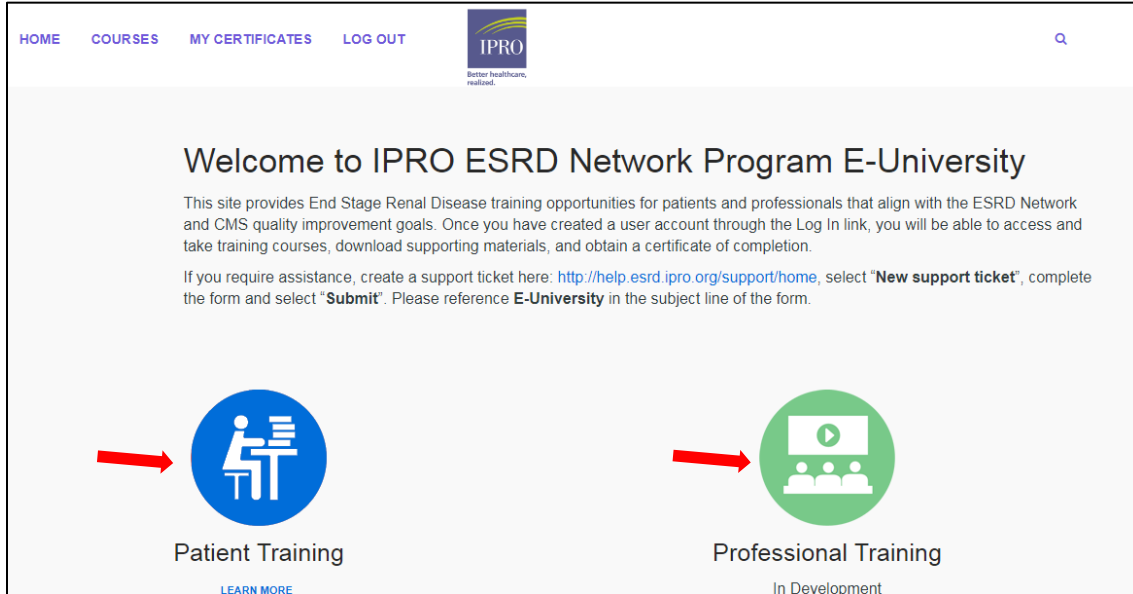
HOME COURSES MY CERTIFICATES LOG OUT

IPRO
Better healthcare, realized.

Welcome to IPRO ESRD Network Program E-University

This site provides End Stage Renal Disease training opportunities for patients and professionals that align with the ESRD Network and CMS quality improvement goals. Once you have created a user account through the Log In link, you will be able to access and take training courses, download supporting materials, and obtain a certificate of completion.

If you require assistance, create a support ticket here: http://help.esrd.ipro.org/support/home, select "**New support ticket**", complete the form and select "**Submit**". Please reference **E-University** in the subject line of the form.

Patient Training

LEARN MORE

Professional Training

In Development